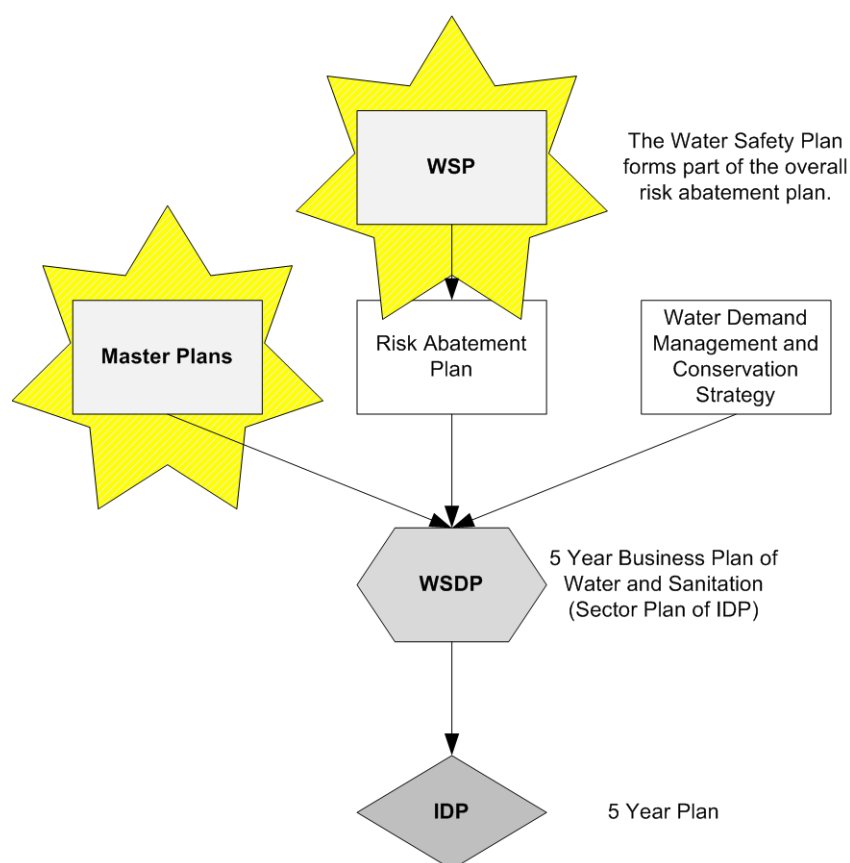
WSP

The Water Safety Plan forms part of the overall risk abatement plan.

Master Plans

Risk Abatement Plan

Water Demand Management and Conservation Strategy

WSDP

5 Year Business Plan of Water and Sanitation (Sector Plan of IDP)

IDP

5 Year Plan